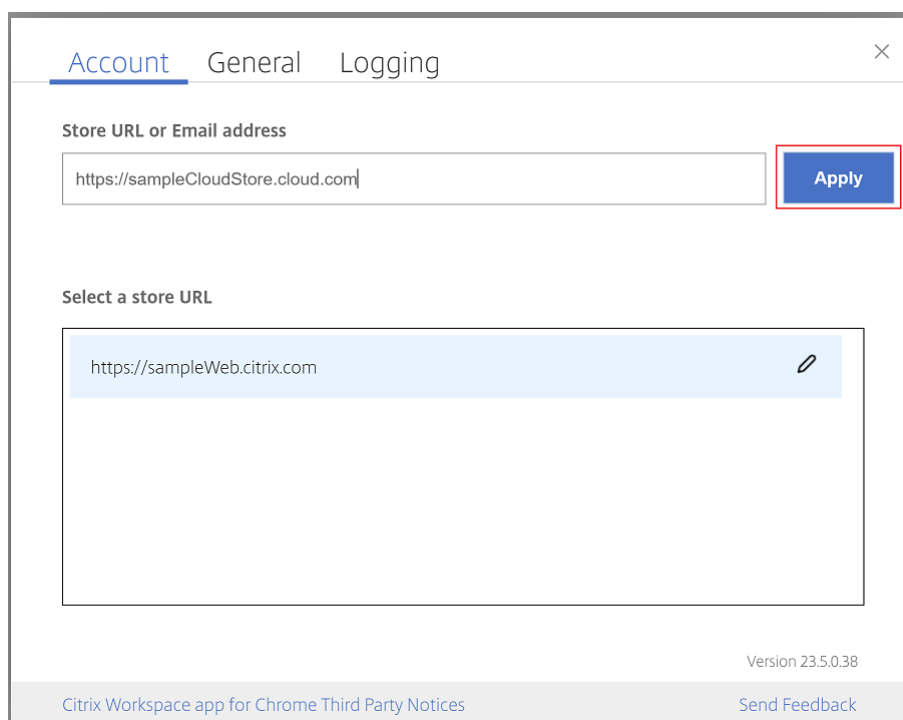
Account General Logging

×

Store URL or Email address

https://sampleCloudStore.cloud.com

Apply

Select a store URL

https://sampleWeb.citrix.com

Version 23.5.0.38

Citrix Workspace app for Chrome Third Party Notices

Send Feedback